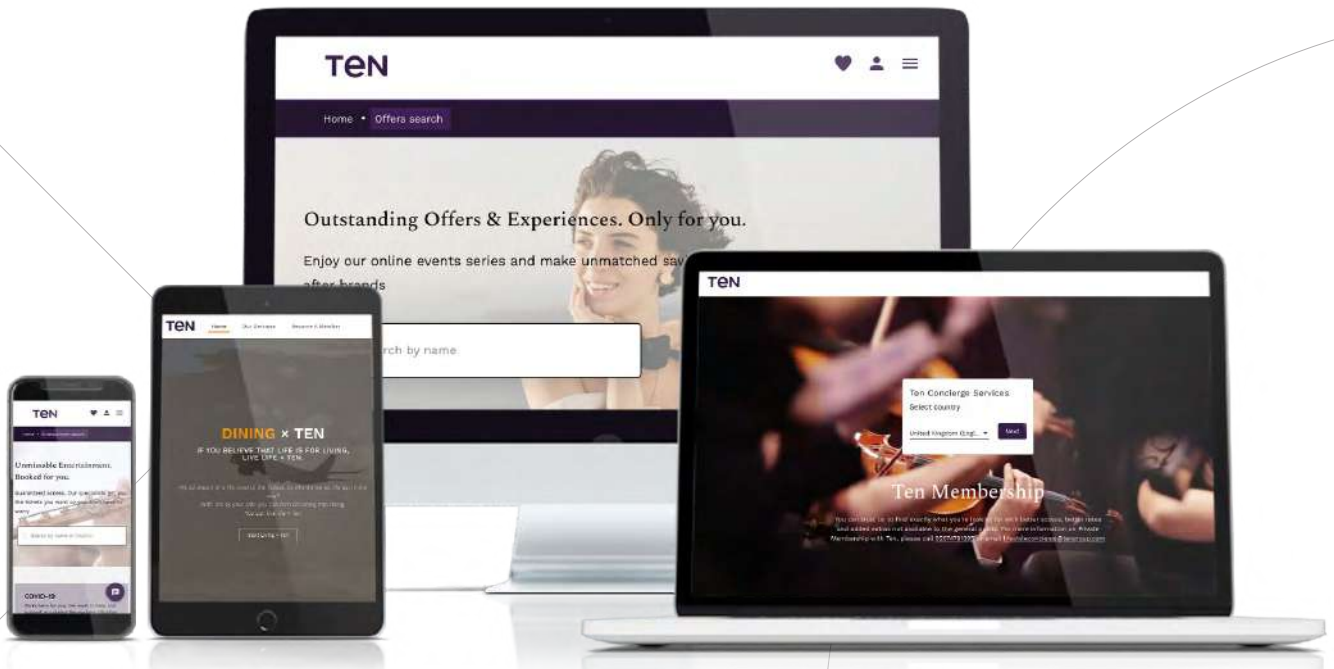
TEN

Home • Offers search

Outstanding Offers & Experiences. Only for you.

Enjoy our online events series and make unmatched sav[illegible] after brands

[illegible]rch by name

TEN

Ten Concierge Services
Select country

United Kingdom (Engl...

Next

Ten Membership

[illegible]

TEN

Home Our Services Become a Member

DINING × TEN

IF YOU BELIEVE THAT LIFE IS FOR LIVING, LIVE LIFE × TEN.

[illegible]

TEN

Home • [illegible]

Unmissable Entertainment. Booked for you.

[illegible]

COVID-19

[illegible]